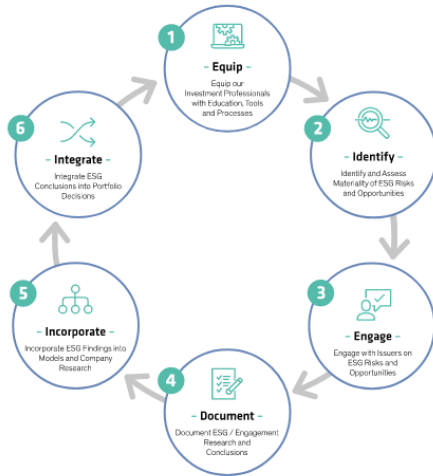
1

- Equip -

Equip our Investment Professionals with Education, Tools and Processes

2

- Identify -

Identify and Assess Materiality of ESG Risks and Opportunities

3

- Engage -

Engage with Issuers on ESG Risks and Opportunities

4

- Document -

Document ESG / Engagement Research and Conclusions

5

- Incorporate -

Incorporate ESG Findings into Models and Company Research

6

- Integrate -

Integrate ESG Conclusions into Portfolio Decisions